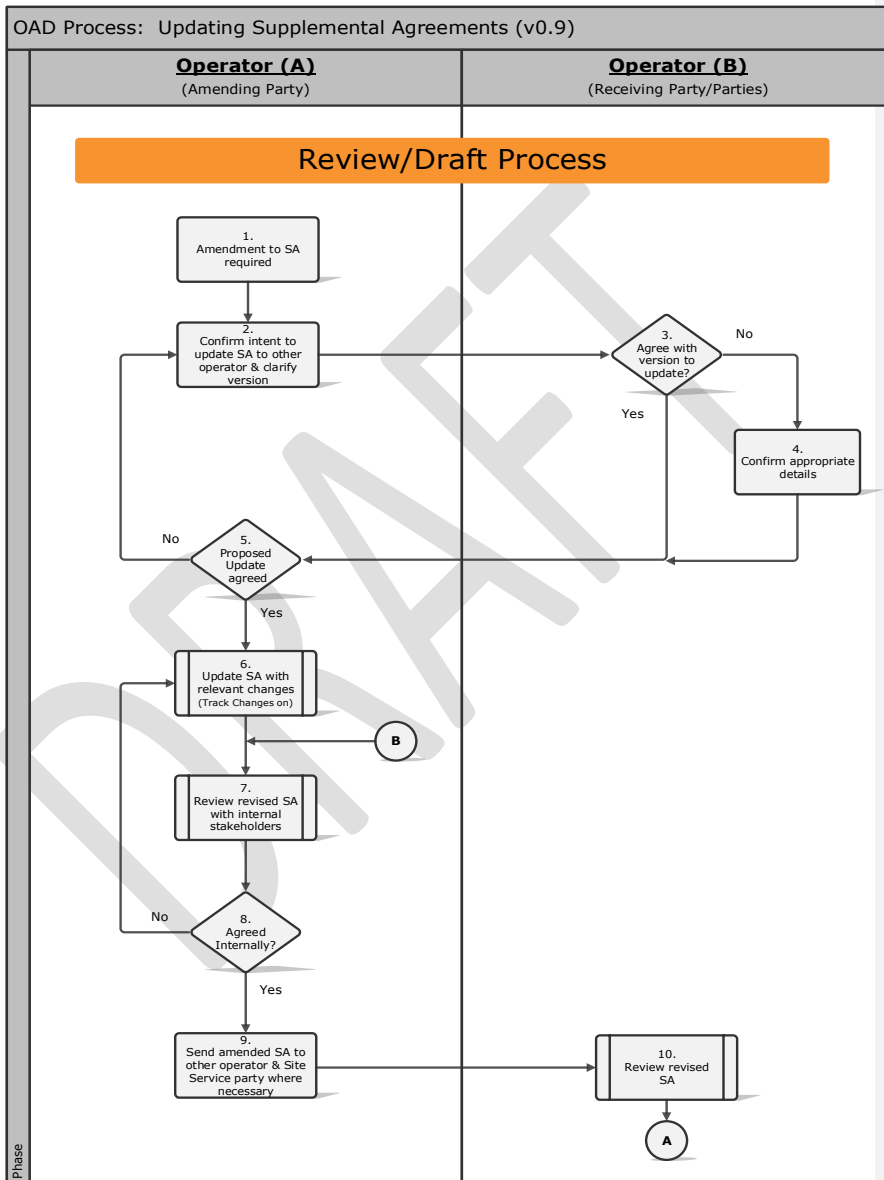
OAD Process: Updating Supplemental Agreements (v0.9)

Operator (A)
(Amending Party)

Operator (B)
(Receiving Party/Parties)

Review/Draft Process

1. Amendment to SA required

2. Confirm intent to update SA to other operator & clarify version

3. Agree with version to update?

No

Yes

4. Confirm appropriate details

No

5. Proposed Update agreed

Yes

6. Update SA with relevant changes (Track Changes on)

B

7. Review revised SA with internal stakeholders

No

8. Agreed Internally?

Yes

9. Send amended SA to other operator & Site Service party where necessary

10. Review revised SA

A

Phase

DRAFT